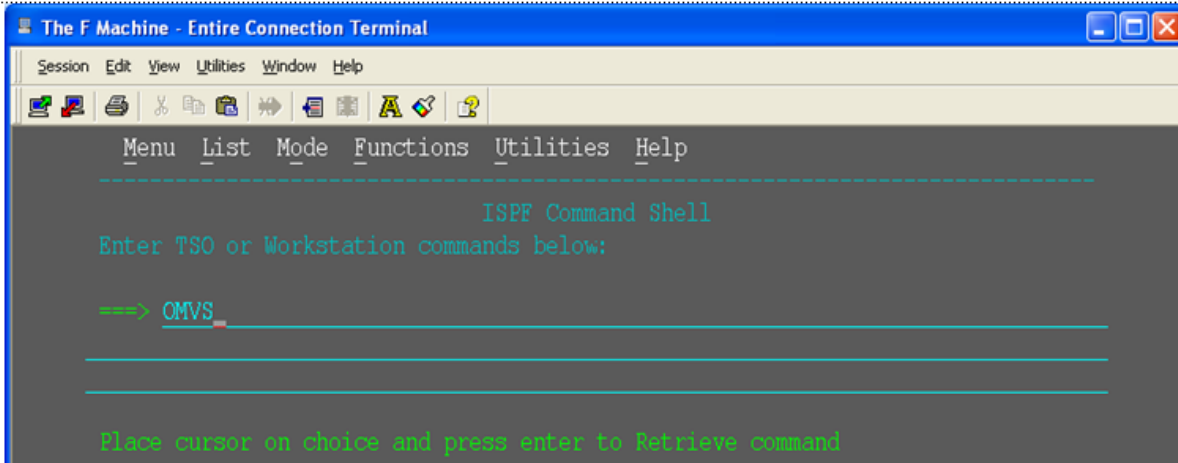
The F Machine - Entire Connection Terminal

Session Edit View Utilities Window Help

Menu List Mode Functions Utilities Help

ISPF Command Shell

Enter TSO or Workstation commands below:

===> OMVS

Place cursor on choice and press enter to Retrieve command